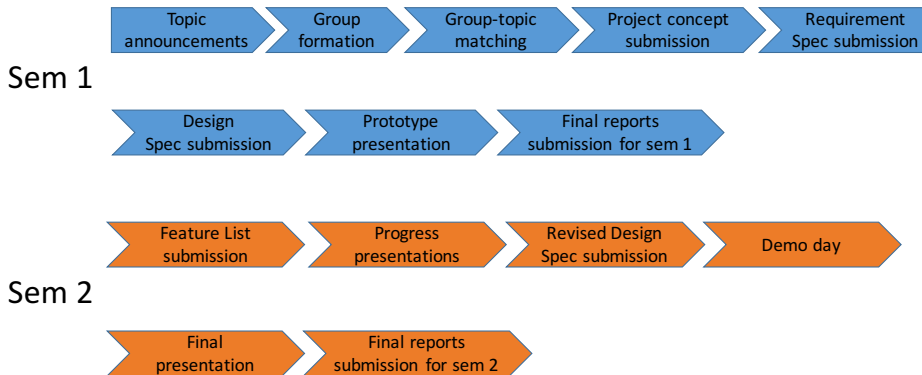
Topic announcements

Group formation

Group-topic matching

Project concept submission

Requirement Spec submission

Sem 1

Design Spec submission

Prototype presentation

Final reports submission for sem 1

Feature List submission

Progress presentations

Revised Design Spec submission

Demo day

Sem 2

Final presentation

Final reports submission for sem 2